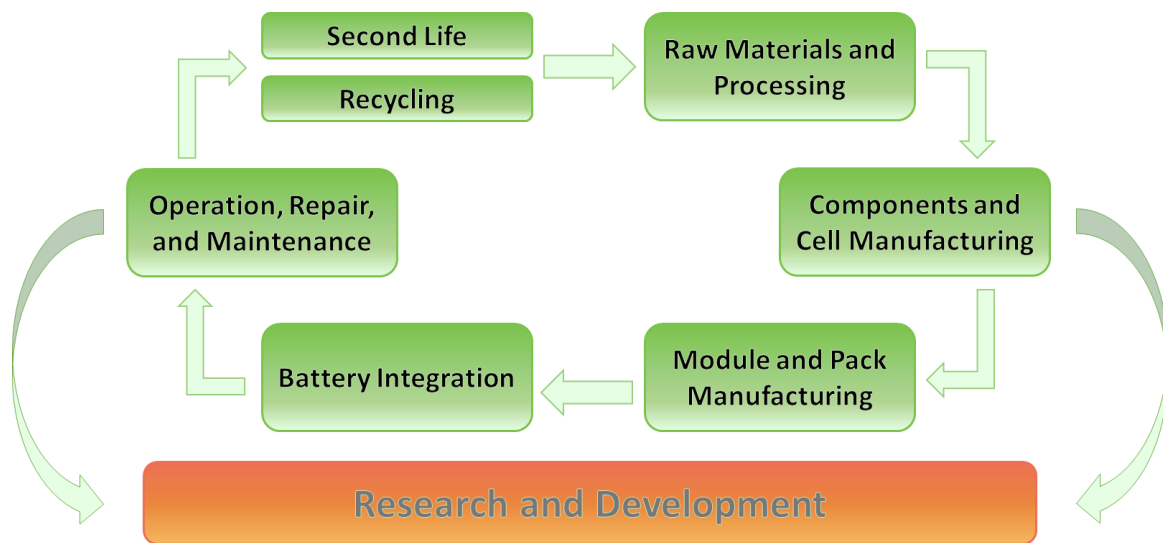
Second Life

Recycling

Raw Materials and Processing

Operation, Repair, and Maintenance

Components and Cell Manufacturing

Battery Integration

Module and Pack Manufacturing

Research and Development